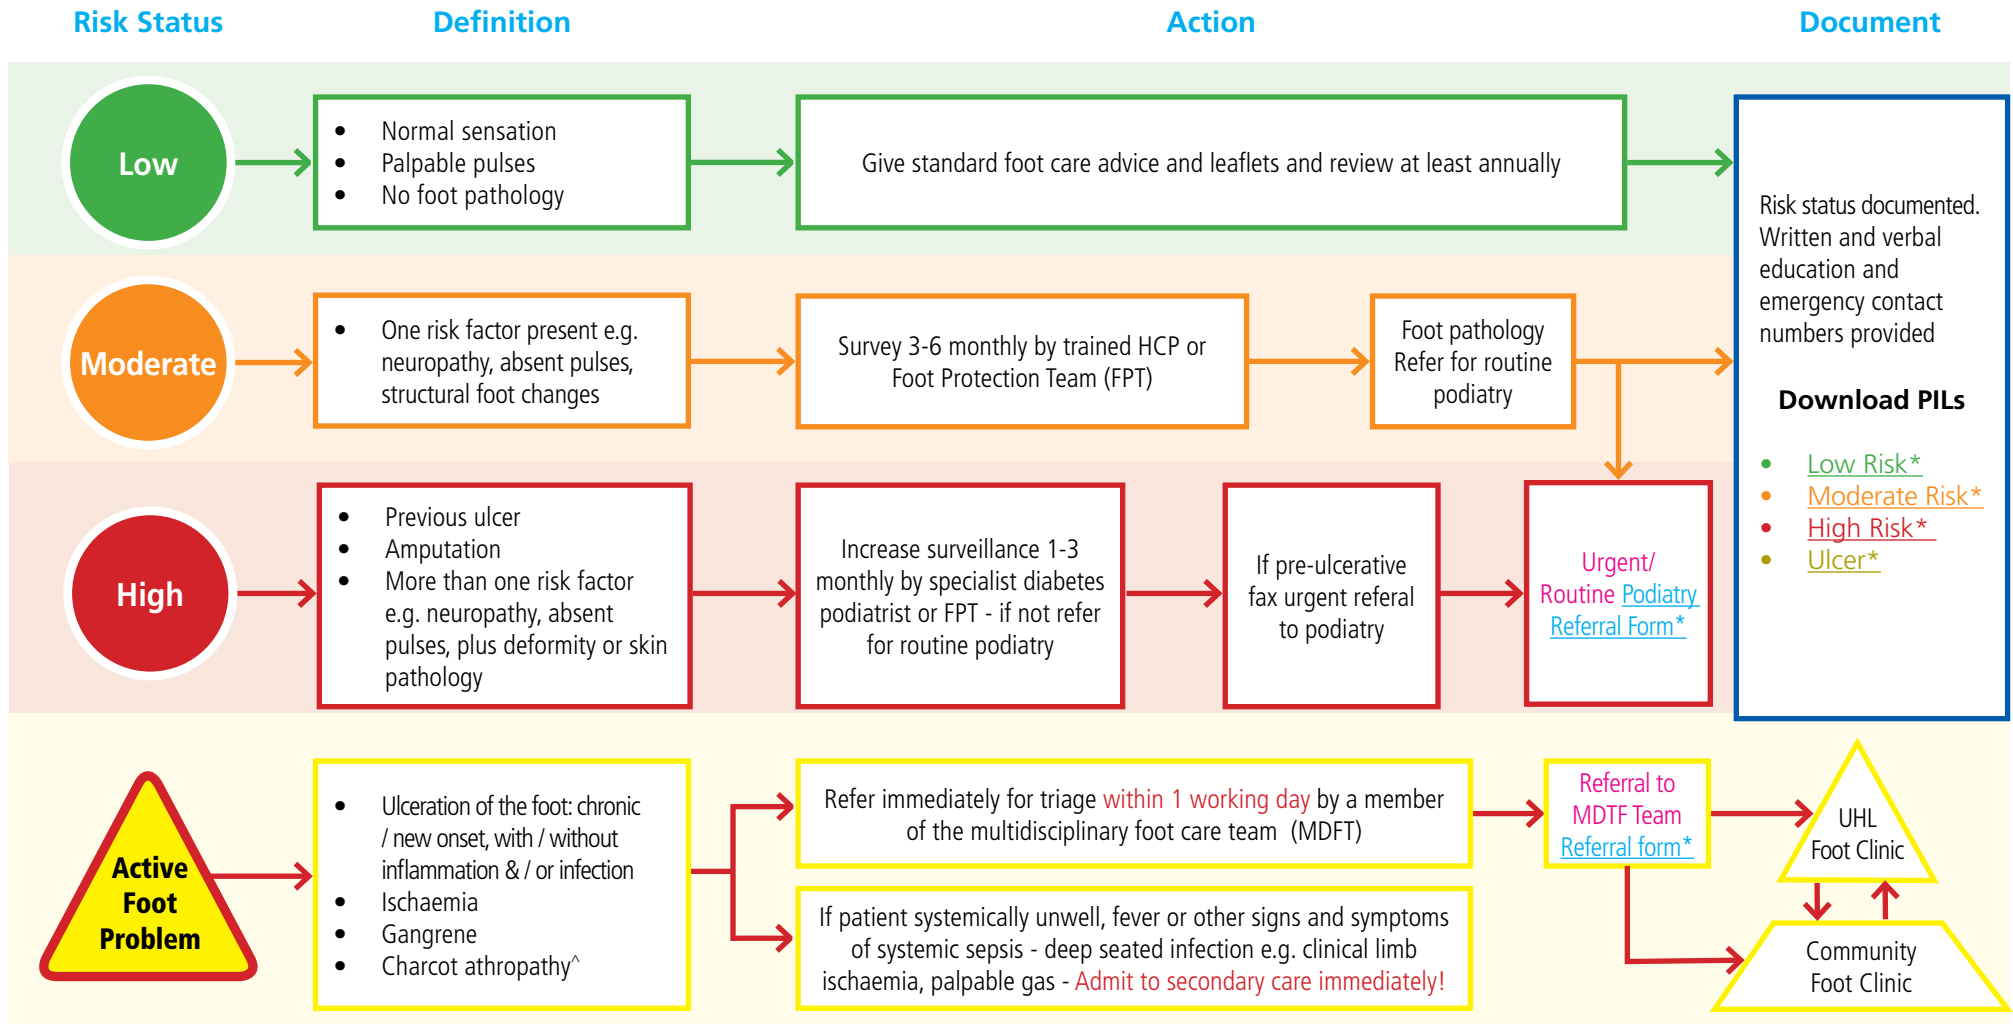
Risk Status | Definition | Action | Document

Low

- Normal sensation
- Palpable pulses
- No foot pathology

Give standard foot care advice and leaflets and review at least annually

Moderate

- One risk factor present e.g. neuropathy, absent pulses, structural foot changes

Survey 3-6 monthly by trained HCP or Foot Protection Team (FPT)

Foot pathology Refer for routine podiatry

High

- Previous ulcer
- Amputation
- More than one risk factor e.g. neuropathy, absent pulses, plus deformity or skin pathology

Increase surveillance 1-3 monthly by specialist diabetes podiatrist or FPT - if not refer for routine podiatry

If pre-ulcerative fax urgent referal to podiatry

Urgent/ Routine Podiatry Referral Form*

Risk status documented. Written and verbal education and emergency contact numbers provided

Download PILs

- Low Risk*
- Moderate Risk*
- High Risk*
- Ulcer*

Active Foot Problem

- Ulceration of the foot: chronic / new onset, with / without inflammation & / or infection
- Ischaemia
- Gangrene
- Charcot athropathy^

Refer immediately for triage within 1 working day by a member of the multidisciplinary foot care team (MDFT)

If patient systemically unwell, fever or other signs and symptoms of systemic sepsis - deep seated infection e.g. clinical limb ischaemia, palpable gas - Admit to secondary care immediately!

Referral to MDTF Team Referral form*

UHL Foot Clinic

Community Foot Clinic